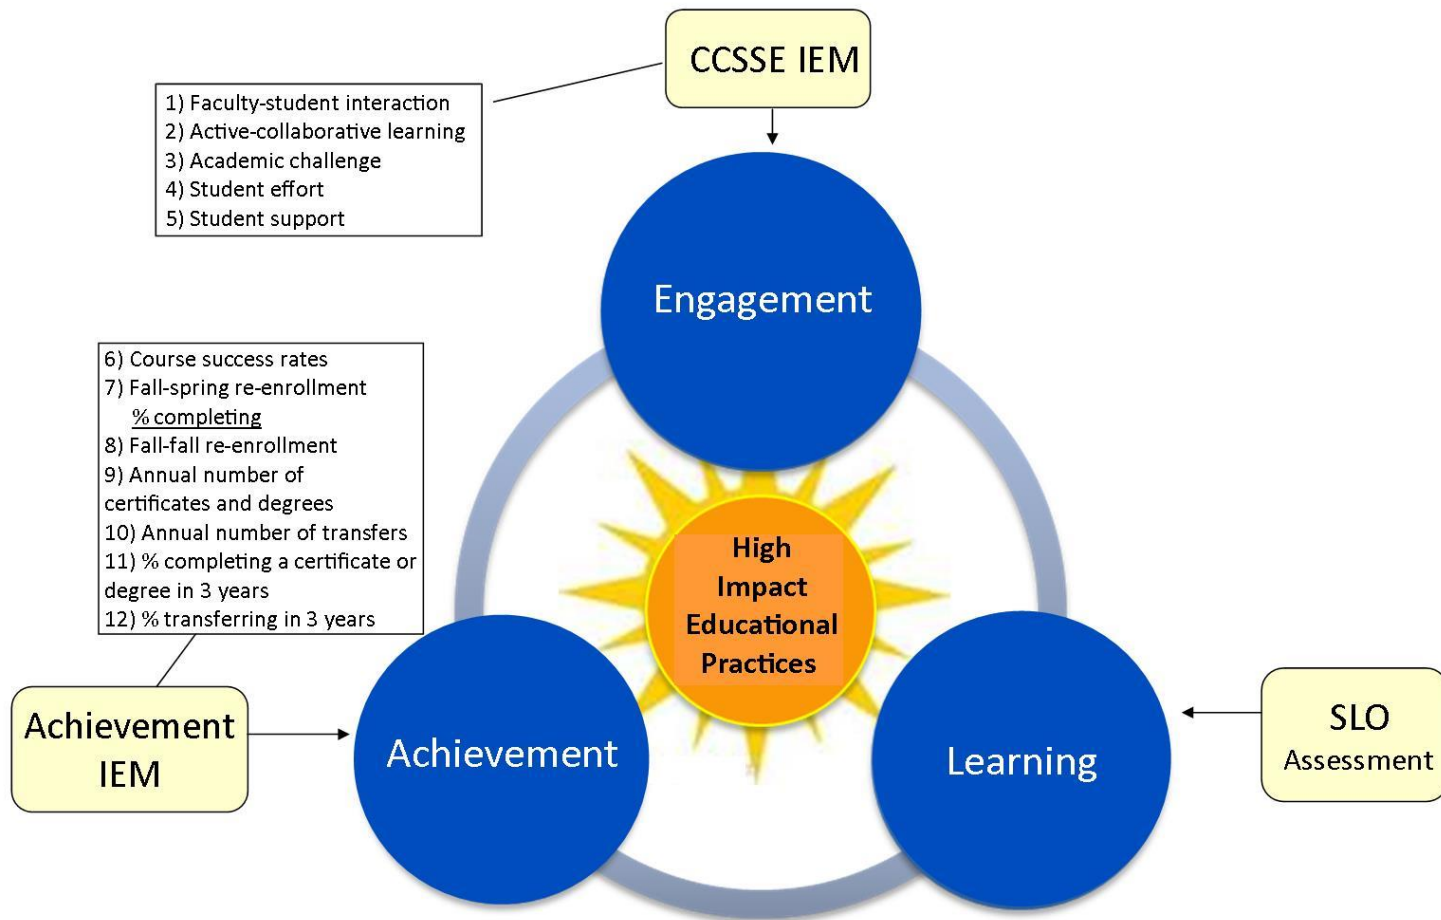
CCSSE IEM

1) Faculty-student interaction
2) Active-collaborative learning
3) Academic challenge
4) Student effort
5) Student support

Engagement

6) Course success rates
7) Fall-spring re-enrollment
% completing
8) Fall-fall re-enrollment
9) Annual number of certificates and degrees
10) Annual number of transfers
11) % completing a certificate or degree in 3 years
12) % transferring in 3 years

High Impact Educational Practices

Achievement IEM

Achievement

Learning

SLO Assessment